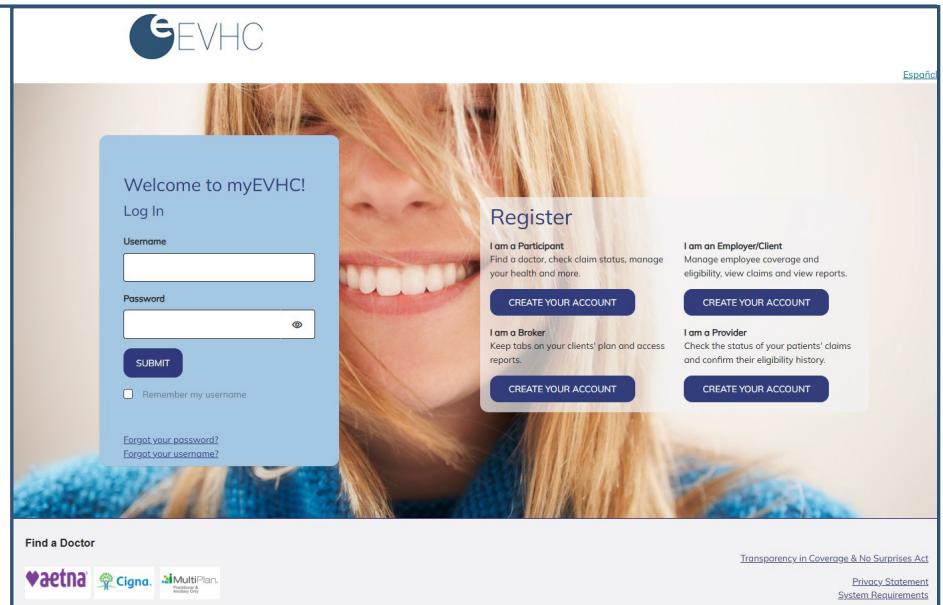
EVHC

Españo

Welcome to myEVHC!
Log In

Username

Password

SUBMIT

Remember my username

Forgot your password?
Forgot your username?

Register

I am a Participant
Find a doctor, check claim status, manage your health and more.

CREATE YOUR ACCOUNT

I am an Employer/Client
Manage employee coverage and eligibility, view claims and view reports.

CREATE YOUR ACCOUNT

I am a Broker
Keep tabs on your clients' plan and access reports.

CREATE YOUR ACCOUNT

I am a Provider
Check the status of your patients' claims and confirm their eligibility history.

CREATE YOUR ACCOUNT

Find a Doctor

aetna Cigna. MultiPlan. Practitioner & Ancillary Only

Transparency in Coverage & No Surprises Act

Privacy Statement
System Requirements